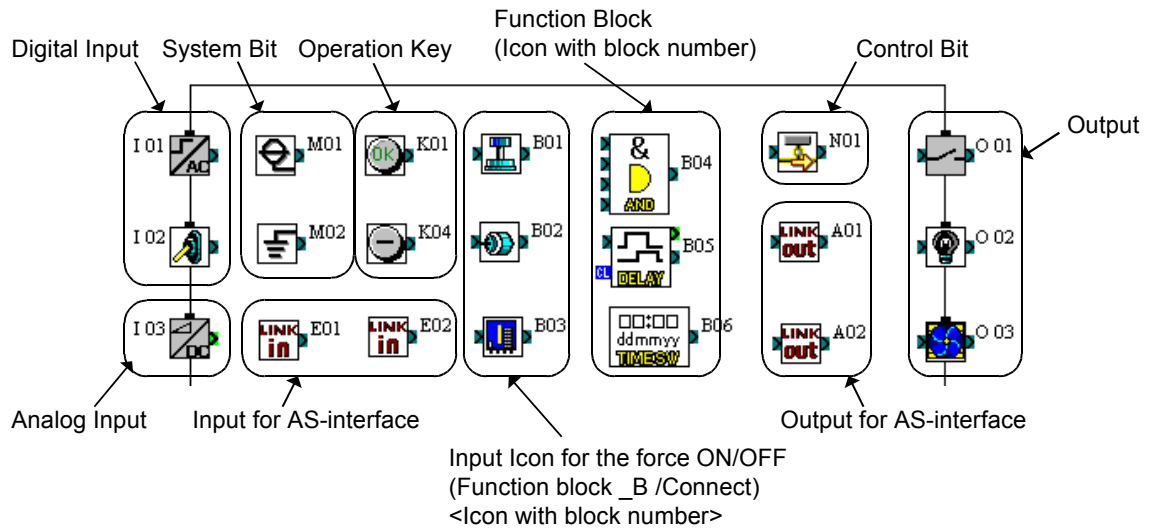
Function Block
(Icon with block number)

Digital Input
System Bit
Operation Key
Control Bit
Output

I 01
AC
M01
OK
K01
B01
&
AND
B04
N01
O 01

I 02
M02
K04
B02
DELAY
CL
B05
LINK
out
A01
O 02

I 03
DC
LINK
in
E01
LINK
in
E02
B03
□□:□□
ddmmyy
TIMESW
B06
LINK
out
A02
O 03

Analog Input
Input for AS-interface
Output for AS-interface

Input Icon for the force ON/OFF
(Function block _B /Connect)
<Icon with block number>